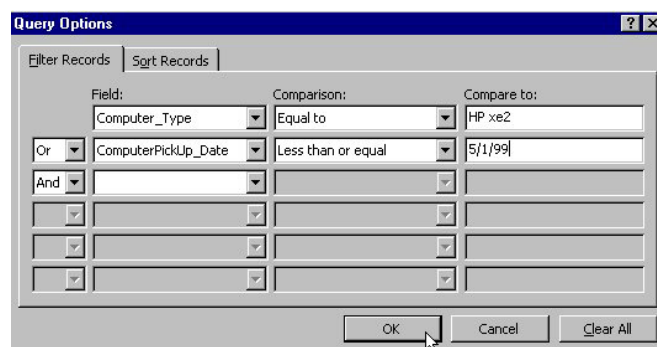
Query Options

Filter Records | Sort Records

| | Field: | Comparison: | Compare to: |
|---|---|---|---|
| | Computer_Type | Equal to | HP xe2 |
| Or | ComputerPickUp_Date | Less than or equal | 5/1/99 |
| And | | | |

OK Cancel Clear All